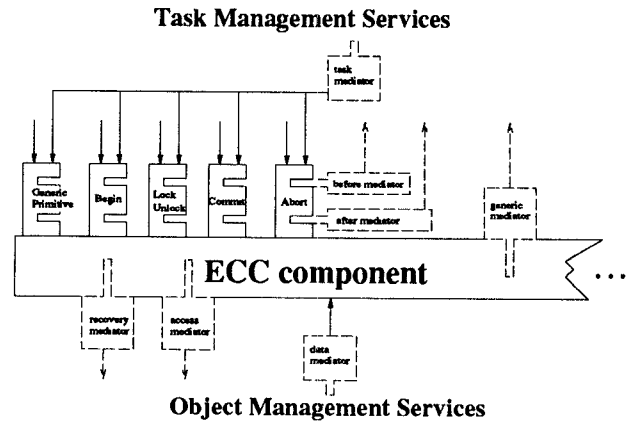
Task Management Services

task mediator

Generic Primitive

Begin

Lock Unlock

Commit

Abort

before mediator

after mediator

generic mediator

ECC component

...

recovery mediator

access mediator

data mediator

Object Management Services